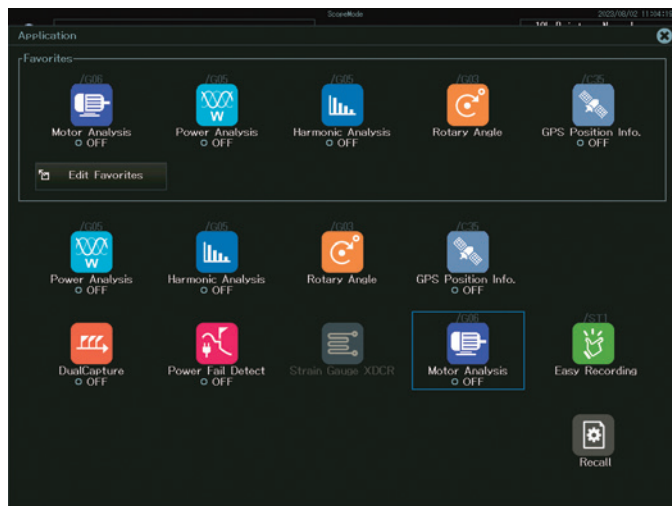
ScopeMode

2023/06/02 11:30:41

Application

Favorites

/G06
Motor Analysis
OFF

/G05
Power Analysis
OFF

/G05
Harmonic Analysis
OFF

/G03
Rotary Angle

/C35
GPS Position Info.
OFF

Edit Favorites

/G05
Power Analysis
OFF

/G05
Harmonic Analysis
OFF

/G03
Rotary Angle

/C35
GPS Position Info.
OFF

DualCapture
OFF

Power Fail Detect
OFF

Strain Gauge XDCR

/G06
Motor Analysis
OFF

/ST1
Easy Recording

Recall